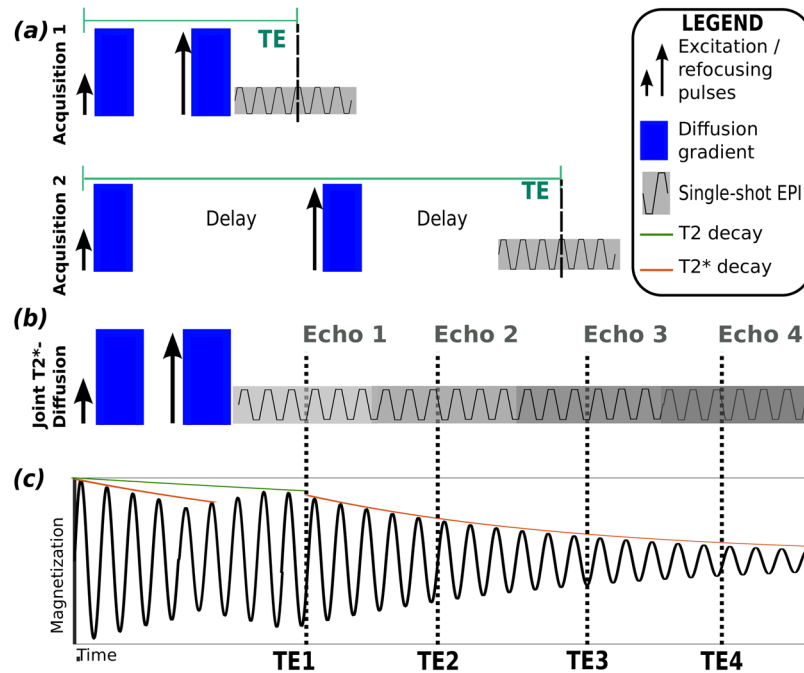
(a)

Acquisition 1

TE

Acquisition 2

Delay

Delay

TE

LEGEND

Excitation / refocusing pulses

Diffusion gradient

Single-shot EPI

T2 decay

T2* decay

(b)

Joint T2*-Diffusion

Echo 1

Echo 2

Echo 3

Echo 4

(c)

Magnetization

Time

TE1

TE2

TE3

TE4